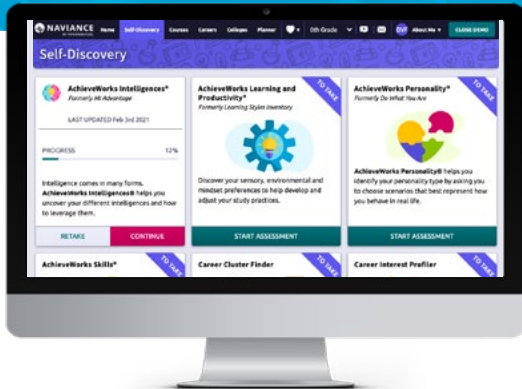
NAVIANCE BY POWERSCHOOL Home Self-Discovery Courses Careers Colleges Planner 0th Grade DVF About Me CLOSE DEMO

Self-Discovery

AchieveWorks Intelligences®
Formerly MI Advantage

LAST UPDATED Feb 3rd 2021

PROGRESS 12%

Intelligence comes in many forms. AchieveWorks Intelligences® helps you uncover your different intelligences and how to leverage them.

RETAKE CONTINUE

AchieveWorks Learning and Productivity®
Formerly Learning Styles Inventory

TO TAKE

Discover your sensory, environmental and mindset preferences to help develop and adjust your study practices.

START ASSESSMENT

AchieveWorks Personality®
Formerly Do What You Are

TO TAKE

AchieveWorks Personality® helps you identify your personality type by asking you to choose scenarios that best represent how you behave in real life.

START ASSESSMENT

AchieveWorks Skills®

TO TAKE

Career Cluster Finder

TO TAKE

Career Interest Profiler

TO TAKE